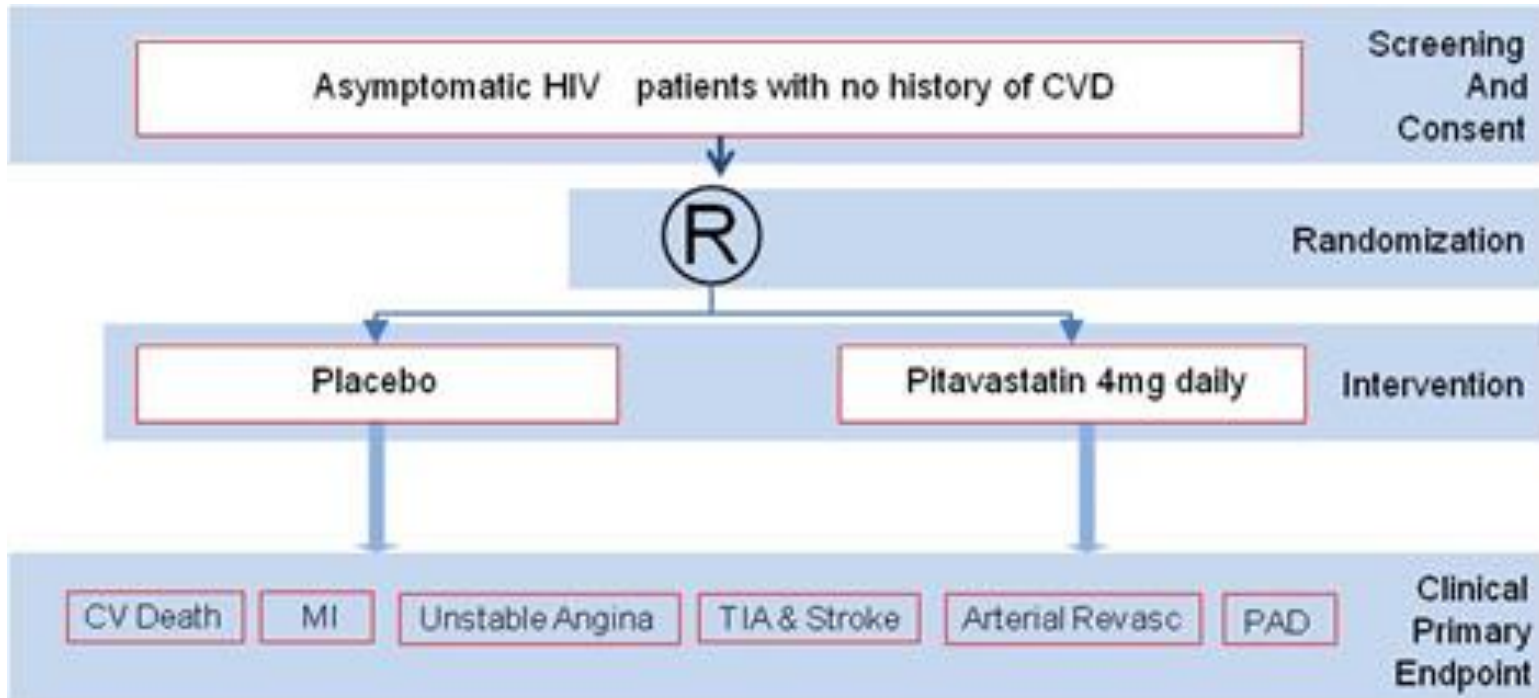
Asymptomatic HIV patients with no history of CVD

Screening And Consent

R

Randomization

Placebo

Pitavastatin 4mg daily

Intervention

CV Death

MI

Unstable Angina

TIA & Stroke

Arterial Revasc

PAD

Clinical Primary Endpoint